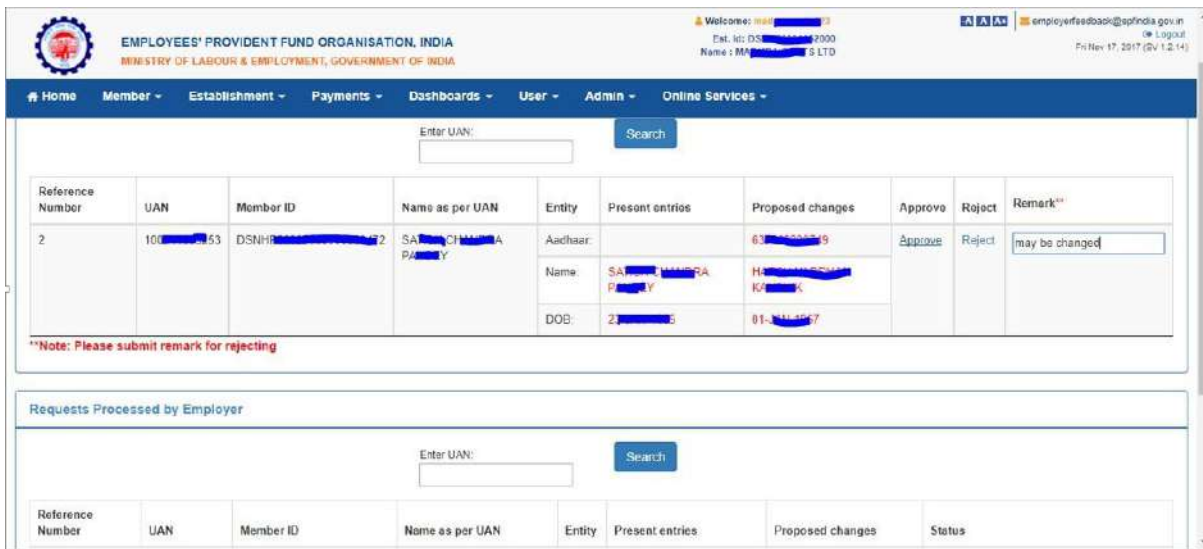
EMPLOYEES' PROVIDENT FUND ORGANISATION, INDIA
MINISTRY OF LABOUR & EMPLOYMENT, GOVERNMENT OF INDIA

Welcome: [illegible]
Est. Id: DS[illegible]2000
Name : MA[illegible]S LTD

-A A A+ employerfeedback@epfindia.gov.in
Logout
Fri Nov 17, 2017 (SV 1.2.14)

Home Member Establishment Payments Dashboards User Admin Online Services

Enter UAN:
Search

| Reference Number | UAN | Member ID | Name as per UAN | Entity | Present entries | Proposed changes | Approve | Reject | Remark** |
|---|---|---|---|---|---|---|---|---|---|
| 2 | 100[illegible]53 | DSNHR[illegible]72 | SA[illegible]A PA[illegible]Y | Aadhaar: | | 63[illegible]9 | Approve | Reject | may be changed |
| | | | | Name: | SA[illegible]RA P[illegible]Y | H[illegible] KA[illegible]K | | | |
| | | | | DOB: | 2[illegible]5 | 01-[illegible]7 | | | |

**Note: Please submit remark for rejecting

Requests Processed by Employer

Enter UAN:
Search

| Reference Number | UAN | Member ID | Name as per UAN | Entity | Present entries | Proposed changes | Status |
|---|---|---|---|---|---|---|---|